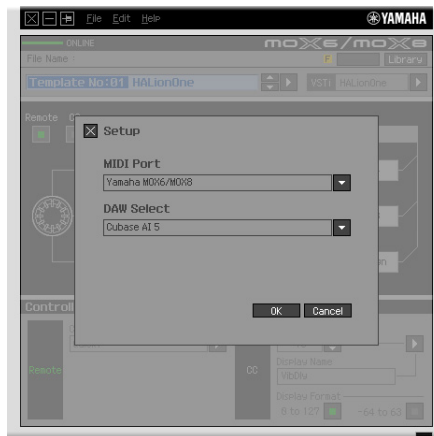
File Edit Help
YAMAHA
ONLINE
moX6/moX8
File Name
Library
Template No:01 HALionOne
VSTi HALionOne
Remote
Setup
MIDI Port
Yamaha MOX6/MOX8
DAW Select
Cubase AI 5
OK Cancel
Control
Remote
CC
Display Name
VibDw
Display Format
0 to 127
-64 to 63